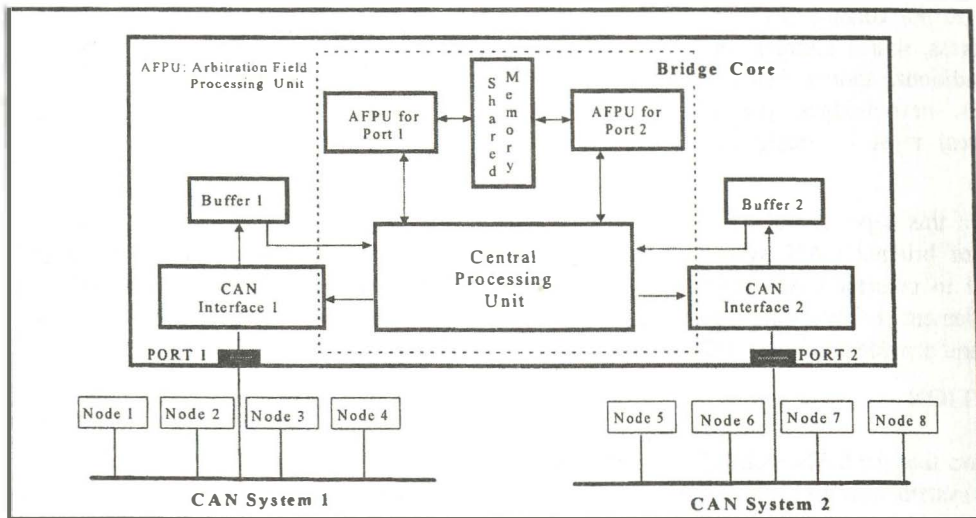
AFPU: Arbitration Field Processing Unit

Bridge Core

Shared Memory

AFPU for Port 1

AFPU for Port 2

Buffer 1

Buffer 2

Central Processing Unit

CAN Interface 1

CAN Interface 2

PORT 1

PORT 2

Node 1

Node 2

Node 3

Node 4

Node 5

Node 6

Node 7

Node 8

CAN System 1

CAN System 2